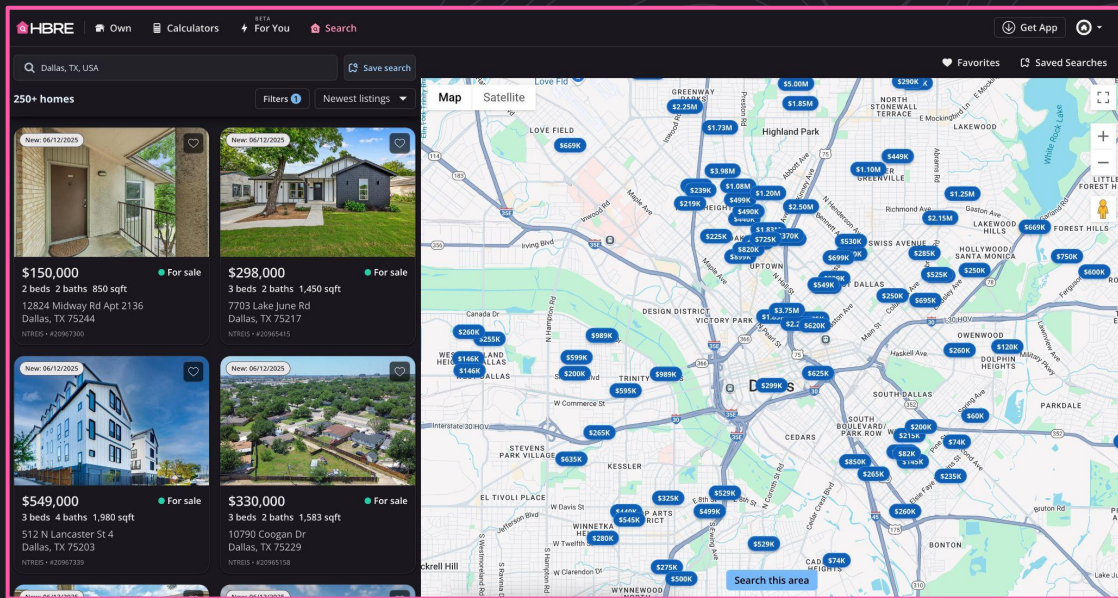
HBRE Own Calculators BETA For You Search Get App

Dallas, TX, USA Save search

Favorites Saved Searches

250+ homes Filters 1 Newest listings

New: 06/12/2025
$150,000 For sale
2 beds 2 baths 850 sqft
12824 Midway Rd Apt 2136
Dallas, TX 75244
NTREIS • #20967300

New: 06/12/2025
$298,000 For sale
3 beds 2 baths 1,450 sqft
7703 Lake June Rd
Dallas, TX 75217
NTREIS • #20965415

New: 06/12/2025
$549,000 For sale
3 beds 4 baths 1,980 sqft
512 N Lancaster St 4
Dallas, TX 75203
NTREIS • #20967339

New: 06/12/2025
$330,000 For sale
3 beds 2 baths 1,583 sqft
10790 Coogan Dr
Dallas, TX 75229
NTREIS • #20965158

Map Satellite

$5.00M $290K $2.25M $1.85M $1.73M $669K $3.98M $449K $1.10M $239K $1.08M $1.20M $1.25M $219K $499K $2.50M $490K $2.15M $669K $225K $1.83M $370K $725K $530K $820K $285K $750K $600K $699K $525K $250K $549K $250K $695K $3.75M $620K $260K $255K $989K $146K $599K $146K $200K $989K $625K $260K $120K $595K $299K $60K $265K $200K $215K $74K $82K $635K $850K $145K $265K $235K $325K $529K $140K $545K $499K $260K $280K $529K $275K $500K $74K

Love Field Highland Park Lakewood Little Forest Hills Lakewood Hills Swiss Avenue Hollywood Santa Monica Uptown Design District Victory Park Owenwood Dolphin Heights West Dallas Trinity Dallas South Dallas Parkdale Stevens Park Village Cedars South Boulevard Park Row Kessler El Tivoli Place Winnetka Heights Bonton Wynnewood Highland Park Gaston Ave Richmond Ave Irving Blvd Canada Dr W Commerce St W Davis St W Twelfth St Haskell Ave Maple Ave Inwood Rd Main St Military Pkwy Ferguson Rd Lawnview Ave Ross Ave Abbott Ave N Henderson Ave Mockingbird Ln W Clarendon Dr Jefferson Blvd S Hampton Rd Cedar Crest Blvd Lamar St Harry Hines Blvd Dallas North Tollway Lemmon Ave Ervay St Preston Rd Greenville Ave Alpine Ave Eastside Ave Hollywood Ave Gaston Ave Kellogg Ave Ellsworth Ave White Rock Lake

Search this area